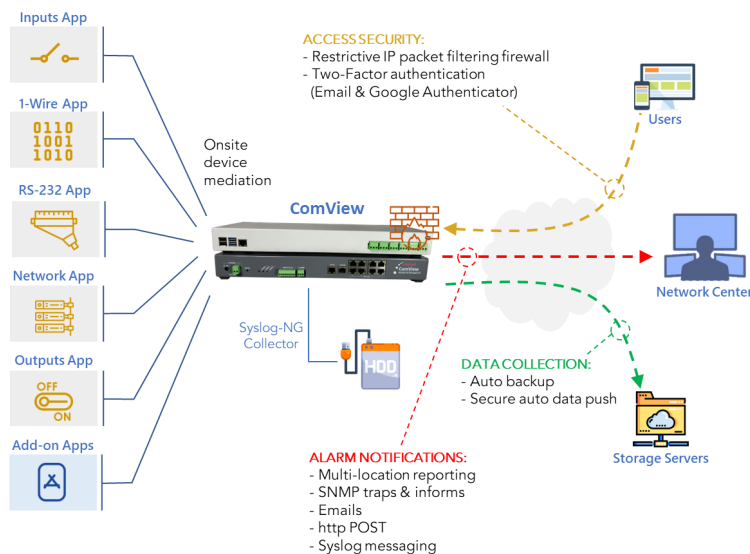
Inputs App

1-Wire App

0110
1001
1010

RS-232 App

Network App

Outputs App

OFF
ON

Add-on Apps

Onsite device mediation

ComView

ACCESS SECURITY:
- Restrictive IP packet filtering firewall
- Two-Factor authentication
(Email & Google Authenticator)

Users

Network Center

Syslog-NG Collector

HDD

DATA COLLECTION:
- Auto backup
- Secure auto data push

Storage Servers

ALARM NOTIFICATIONS:
- Multi-location reporting
- SNMP traps & informs
- Emails
- http POST
- Syslog messaging